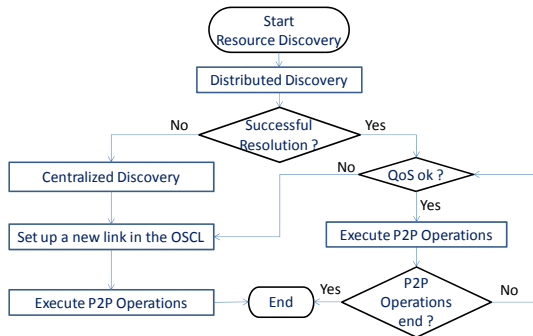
Start
Resource Discovery

Distributed Discovery

No

Successful Resolution ?

Yes

Centralized Discovery

No

QoS ok ?

Yes

Set up a new link in the OSCL

Execute P2P Operations

Execute P2P Operations

End

Yes

P2P Operations end ?

No